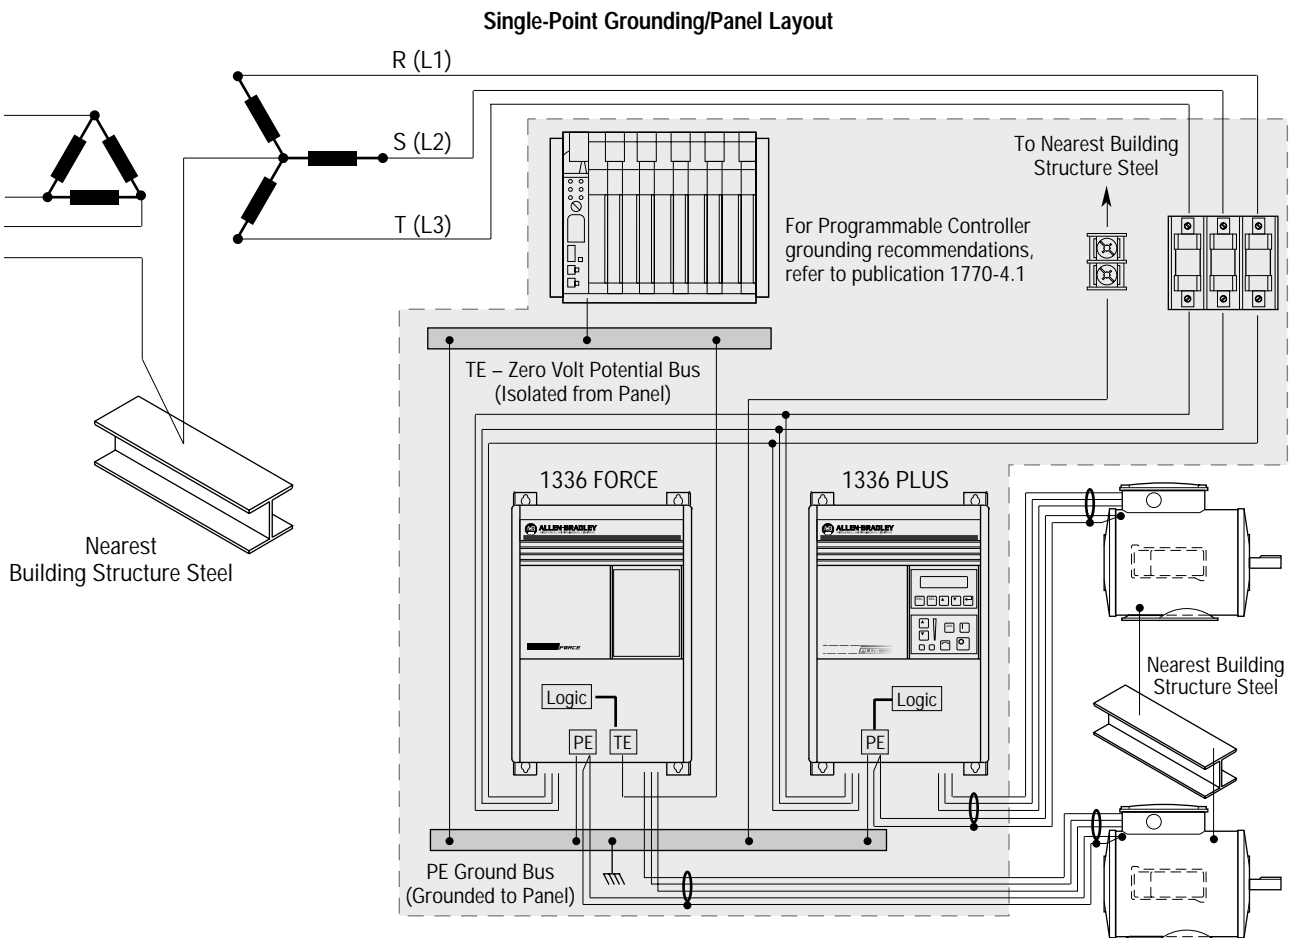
Single-Point Grounding/Panel Layout

R (L1)

S (L2)

T (L3)

To Nearest Building Structure Steel

For Programmable Controller grounding recommendations, refer to publication 1770-4.1

TE – Zero Volt Potential Bus (Isolated from Panel)

Nearest Building Structure Steel

1336 FORCE

1336 PLUS

ALLEN-BRADLEY

ALLEN-BRADLEY

FORCE

Logic

Logic

PE

TE

PE

Nearest Building Structure Steel

PE Ground Bus (Grounded to Panel)